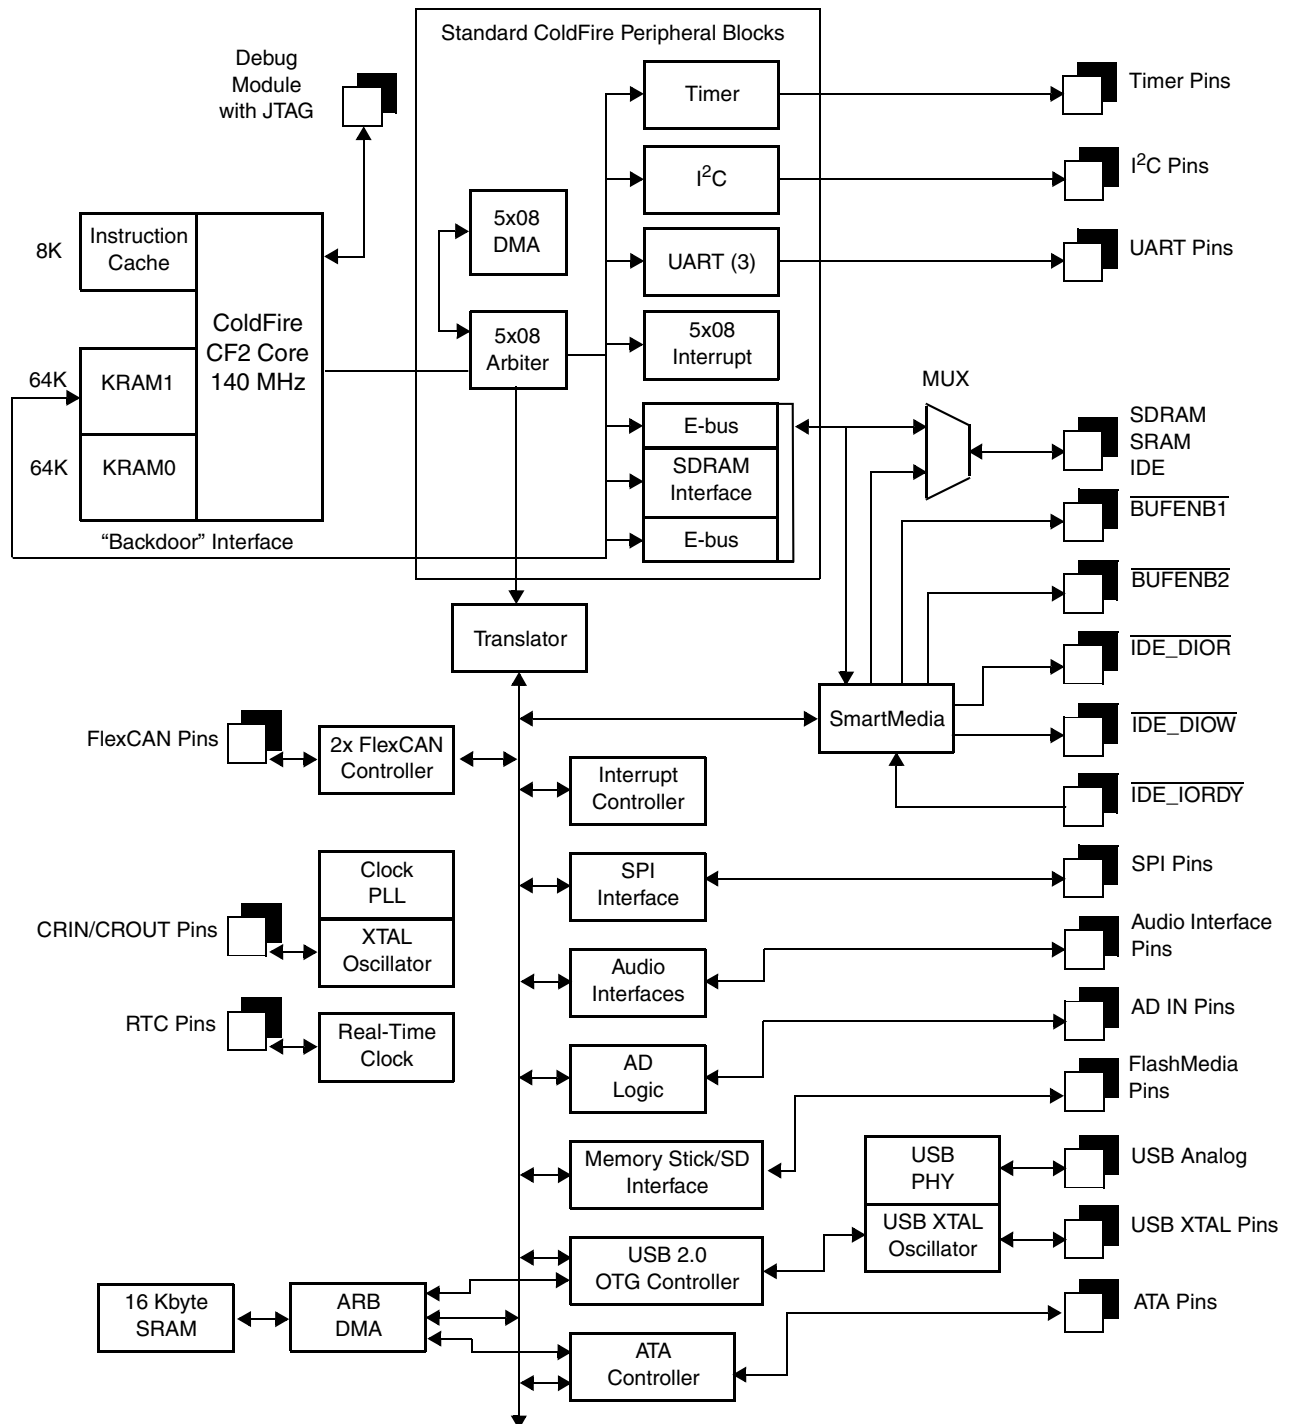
Standard ColdFire Peripheral Blocks

Debug Module with JTAG

Timer

Timer Pins

$I^2C$

$I^2C$ Pins

8K

Instruction Cache

5x08 DMA

UART (3)

UART Pins

ColdFire CF2 Core 140 MHz

5x08 Arbiter

5x08 Interrupt

64K

KRAM1

MUX

E-bus

SDRAM SRAM IDE

64K

KRAM0

SDRAM Interface

$\overline{BUFENB1}$

"Backdoor" Interface

E-bus

$\overline{BUFENB2}$

Translator

$\overline{IDE\_DIOR}$

SmartMedia

FlexCAN Pins

2x FlexCAN Controller

$\overline{IDE\_DIOW}$

Interrupt Controller

$\overline{IDE\_IORDY}$

Clock PLL

SPI Interface

SPI Pins

CRIN/CROUT Pins

XTAL Oscillator

Audio Interfaces

Audio Interface Pins

RTC Pins

Real-Time Clock

AD IN Pins

AD Logic

FlashMedia Pins

Memory Stick/SD Interface

USB PHY

USB Analog

USB XTAL Oscillator

USB XTAL Pins

16 Kbyte SRAM

ARB DMA

USB 2.0 OTG Controller

ATA Pins

ATA Controller